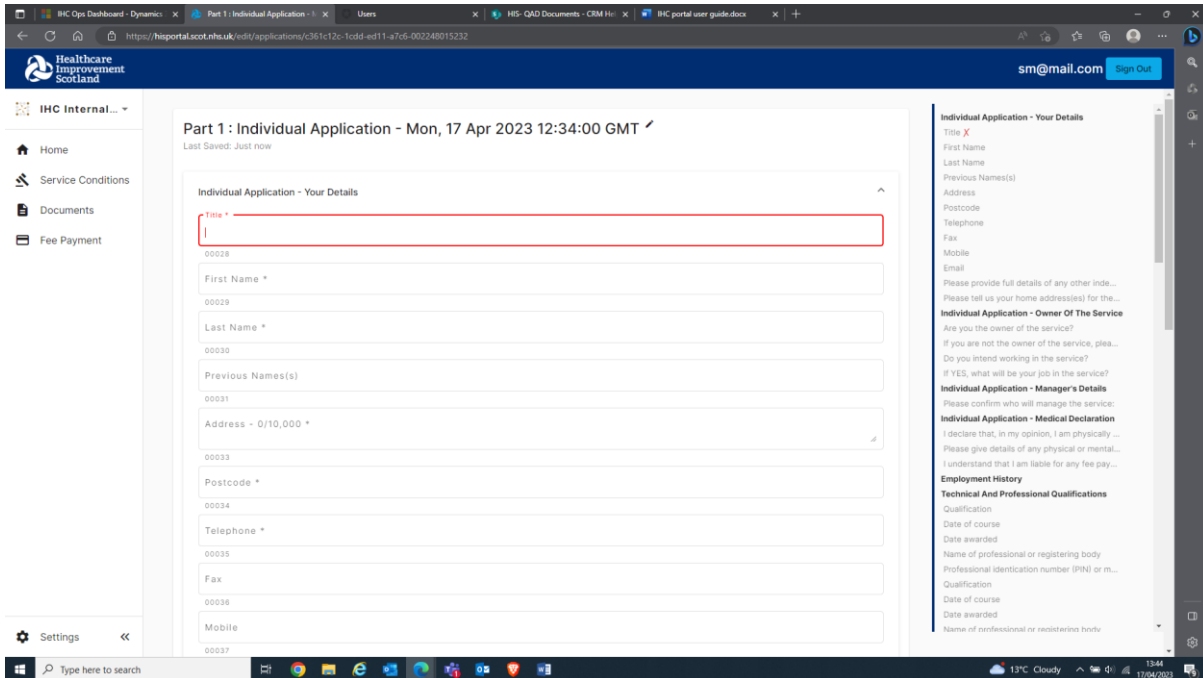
IHC Ops Dashboard - Dynamics | Part 1 : Individual Application - | Users | HIS- QAD Documents - CRM He | IHC portal user guide.docx

https://hisportal.scot.nhs.uk/edit/applications/c361c12c-1cdd-ed11-a7c6-002248015232

Healthcare Improvement Scotland

sm@mail.com Sign Out

IHC Internal...

Home
Service Conditions
Documents
Fee Payment

Settings

Part 1 : Individual Application - Mon, 17 Apr 2023 12:34:00 GMT
Last Saved: Just now

Individual Application - Your Details

Title *
00028
First Name *
00029
Last Name *
00030
Previous Names(s)
00031
Address - 0/10,000 *
00033
Postcode *
00034
Telephone *
00035
Fax
00036
Mobile
00037

Individual Application - Your Details
Title ✗
First Name
Last Name
Previous Names(s)
Address
Postcode
Telephone
Fax
Mobile
Email
Please provide full details of any other inde...
Please tell us your home address(es) for the...
Individual Application - Owner Of The Service
Are you the owner of the service?
If you are not the owner of the service, plea...
Do you intend working in the service?
If YES, what will be your job in the service?
Individual Application - Manager's Details
Please confirm who will manage the service:
Individual Application - Medical Declaration
I declare that, in my opinion, I am physically ...
Please give details of any physical or mental...
I understand that I am liable for any fee pay...
Employment History
Technical And Professional Qualifications
Qualification
Date of course
Date awarded
Name of professional or registering body
Professional identication number (PIN) or m...
Qualification
Date of course
Date awarded
Name of professional or registering body

Type here to search
13°C Cloudy 13:44 17/04/2023